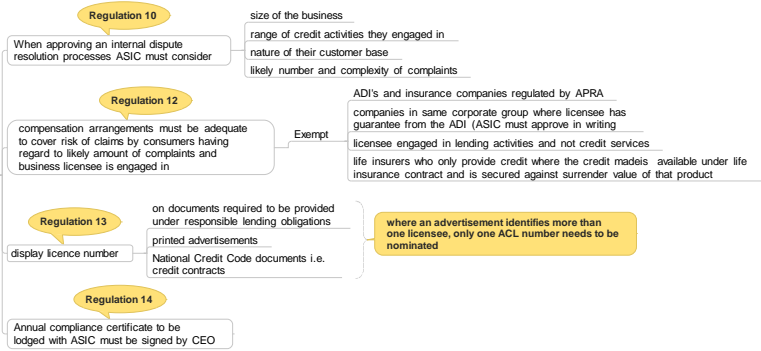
Regulation 10

When approving an internal dispute resolution processes ASIC must consider

size of the business

range of credit activities they engaged in

nature of their customer base

likely number and complexity of complaints

Regulation 12

compensation arrangements must be adequate to cover risk of claims by consumers having regard to likely amount of complaints and business licensee is engaged in

Exempt

ADI's and insurance companies regulated by APRA

companies in same corporate group where licensee has guarantee from the ADI (ASIC must approve in writing

licensee engaged in lending activities and not credit services

life insurers who only provide credit where the credit madeis available under life insurance contract and is secured against surrender value of that product

Regulation 13

display licence number

on documents required to be provided under responsible lending obligations

printed advertisements

National Credit Code documents i.e. credit contracts

where an advertisement identifies more than one licensee, only one ACL number needs to be nominated

Regulation 14

Annual compliance certificate to be lodged with ASIC must be signed by CEO